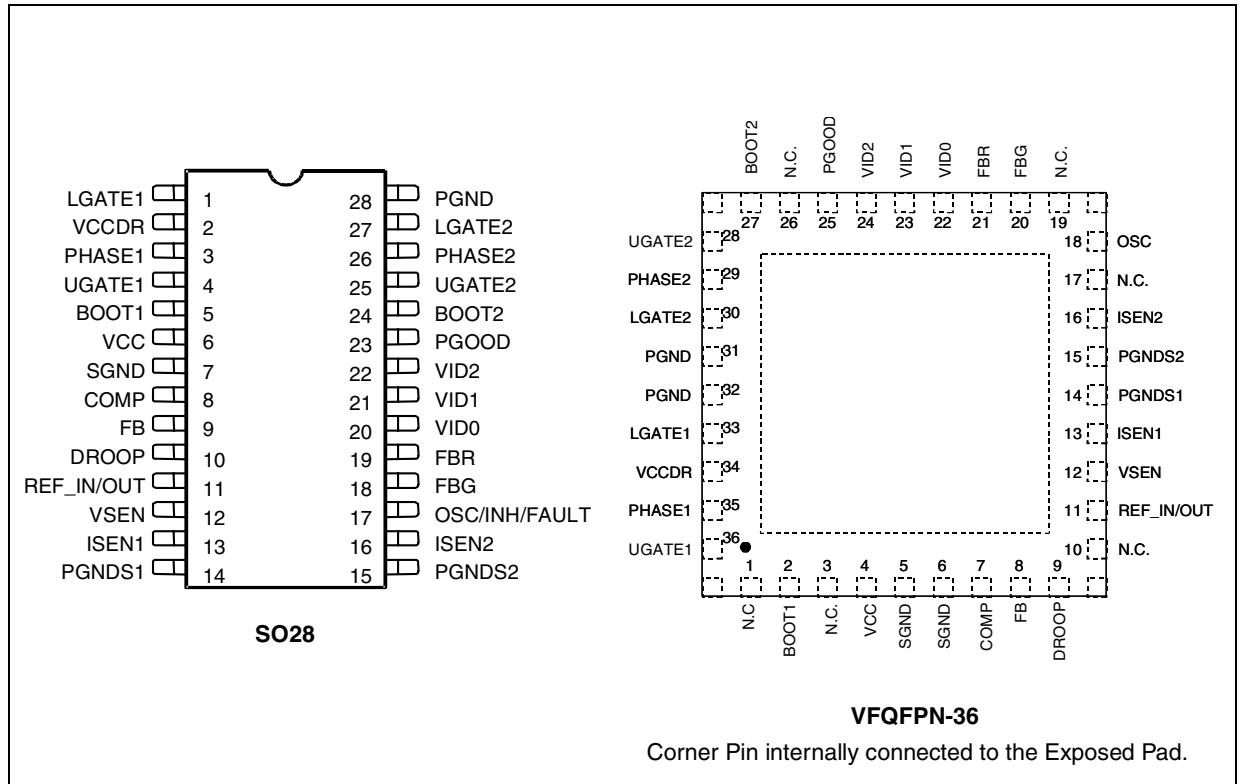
| LGATE1 | 1 | 28 | PGND |
|---|---|---|---|
| VCCDR | 2 | 27 | LGATE2 |
| PHASE1 | 3 | 26 | PHASE2 |
| UGATE1 | 4 | 25 | UGATE2 |
| BOOT1 | 5 | 24 | BOOT2 |
| VCC | 6 | 23 | PGOOD |
| SGND | 7 | 22 | VID2 |
| COMP | 8 | 21 | VID1 |
| FB | 9 | 20 | VID0 |
| DROOP | 10 | 19 | FBR |
| REF_IN/OUT | 11 | 18 | FBG |
| VSEN | 12 | 17 | OSC/INH/FAULT |
| ISEN1 | 13 | 16 | ISEN2 |
| PGNDS1 | 14 | 15 | PGNDS2 |

SO28

BOOT2 27
N.C. 26
PGOOD 25
VID2 24
VID1 23
VID0 22
FBR 21
FBG 20
N.C. 19

UGATE2 28
PHASE2 29
LGATE2 30
PGND 31
PGND 32
LGATE1 33
VCCDR 34
PHASE1 35
UGATE1 36

18 OSC
17 N.C.
16 ISEN2
15 PGNDS2
14 PGNDS1
13 ISEN1
12 VSEN
11 REF_IN/OUT
10 N.C.

1 N.C
2 BOOT1
3 N.C.
4 VCC
5 SGND
6 SGND
7 COMP
8 FB
9 DROOP

VFQFPN-36

Corner Pin internally connected to the Exposed Pad.